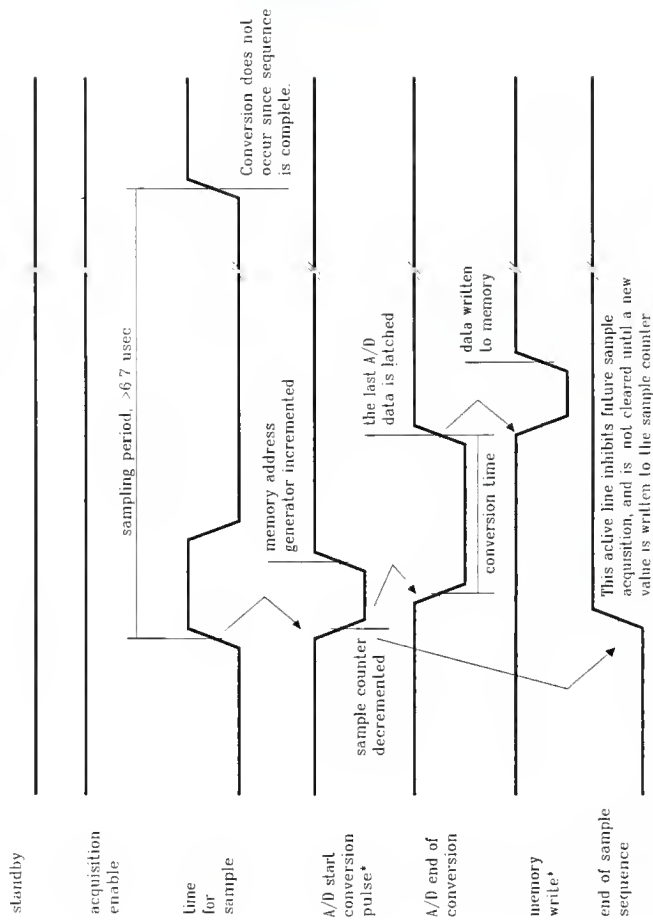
standby

acquisition enable

time for sample

A/D start conversion pulse*

A/D end of conversion

memory write*

end of sample sequence

sampling period, >6.7 usec

memory address generator incremented

sample counter decremented

the last A/D data is latched

conversion time

data written to memory

This active line inhibits future sample acquisition, and is not cleared until a new value is written to the sample counter

Conversion does not occur since sequence is complete.